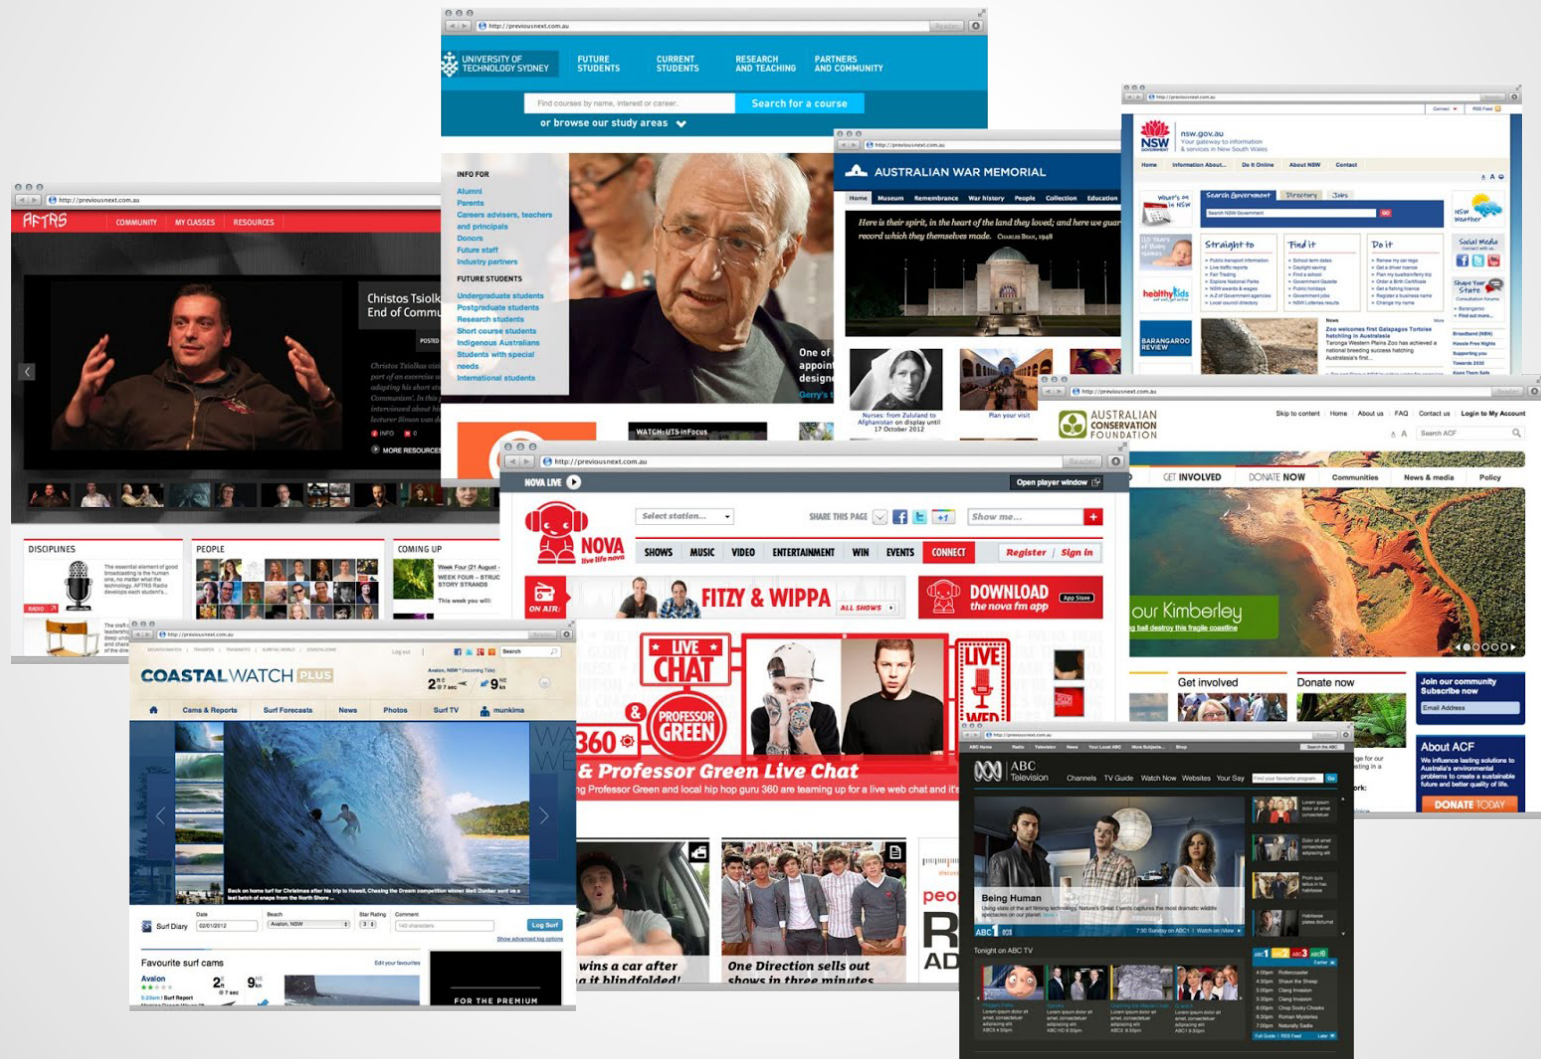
http://previousnext.com.au

UNIVERSITY OF TECHNOLOGY SYDNEY
FUTURE STUDENTS
CURRENT STUDENTS
RESEARCH AND TEACHING
PARTNERS AND COMMUNITY

Find courses by name, interest or career...
Search for a course
or browse our study areas

INFO FOR
Alumni
Parents
Careers advisers, teachers and principals
Donors
Future staff
Industry partners

FUTURE STUDENTS
Undergraduate students
Postgraduate students
Research students
Short course students
Indigenous Australians
Students with special needs
International students

One of
appoin
design
Gerry's

WATCH: UTS inFocus

http://previousnext.com.au

AUSTRALIAN WAR MEMORIAL
Home Museum Remembrance War history People Collection Education
Here is their spirit, in the heart of the land they loved; and here we guard the record which they themselves made. CHARLES BEAN, 1948
Nurses: from Zululand to Afghanistan on display until 17 October 2012
Plan your visit

http://previousnext.com.au

NSW GOVERNMENT
nsw.gov.au
Your gateway to information & services in New South Wales
Home Information About... Do It Online About NSW Contact
What's on in NSW
Search Government Directory Jobs
Search NSW Government
Straight to
Find it
Do it
NSW Weather
Social Media
healthykids
BARANGAROO REVIEW
Shape Your State
Zoo welcomes first Galapagos Tortoise hatching in Australia
Taronga Western Plains Zoo has achieved a national breeding success hatching Australia's first...

http://previousnext.com.au

AFTRS
COMMUNITY MY CLASSES RESOURCES
Christos Tsiolk
End of Commu
POSTED
INFO
MORE RESOURCES
DISCIPLINES
PEOPLE
COMING UP
Week Four (21 August -
WEEK FOUR - STRUC
STORY STRANDS
This week you will:
RADIO

http://previousnext.com.au

AUSTRALIAN CONSERVATION FOUNDATION
Skip to content Home About us FAQ Contact us Login to My Account
Search ACF
GET INVOLVED DONATE NOW Communities News & media Policy
our Kimberley
...ball destroy this fragile coastline
Get involved
Donate now
Join our community
Subscribe now
Email Address
About ACF
We influence lasting solutions to Australia's environmental problems to create a sustainable future and better quality of life.
DONATE TODAY

http://previousnext.com.au

NOVA LIVE
Open player window
Select station...
SHARE THIS PAGE
Show me...
NOVA live life nova
SHOWS MUSIC VIDEO ENTERTAINMENT WIN EVENTS CONNECT
Register | Sign in
ON AIR
FITZY & WIPPA
ALL SHOWS
DOWNLOAD the nova fm app
App Store
LIVE CHAT
&
PROFESSOR GREEN
360
LIVE WED
& Professor Green Live Chat
...ng Professor Green and local hip hop guru 360 are teaming up for a live web chat and it's
...wins a car after
...it blindfolded!
One Direction sells out shows in three minutes
peo
R
AD

http://previousnext.com.au

COASTALWATCH PLUS
Log out
Search
Avalon, NSW
Cams & Reports Surf Forecasts News Photos Surf TV munkima
Back on home turf for Christmas after his trip to Hawaii, Chasing the Dream competition winner Matt Dunbar sent us a fast batch of snaps from the North Shore ...
Surf Diary
Date 02/01/2012
Beach Avalon, NSW
Star Rating
Comment
Log Surf
Show advanced log options
Favourite surf cams
Edit your favourites
Avalon
FOR THE PREMIUM

http://previousnext.com.au

ABC Television
Channels TV Guide Watch Now Websites Your Say
Being Human
Tonight on ABC TV
ABC1